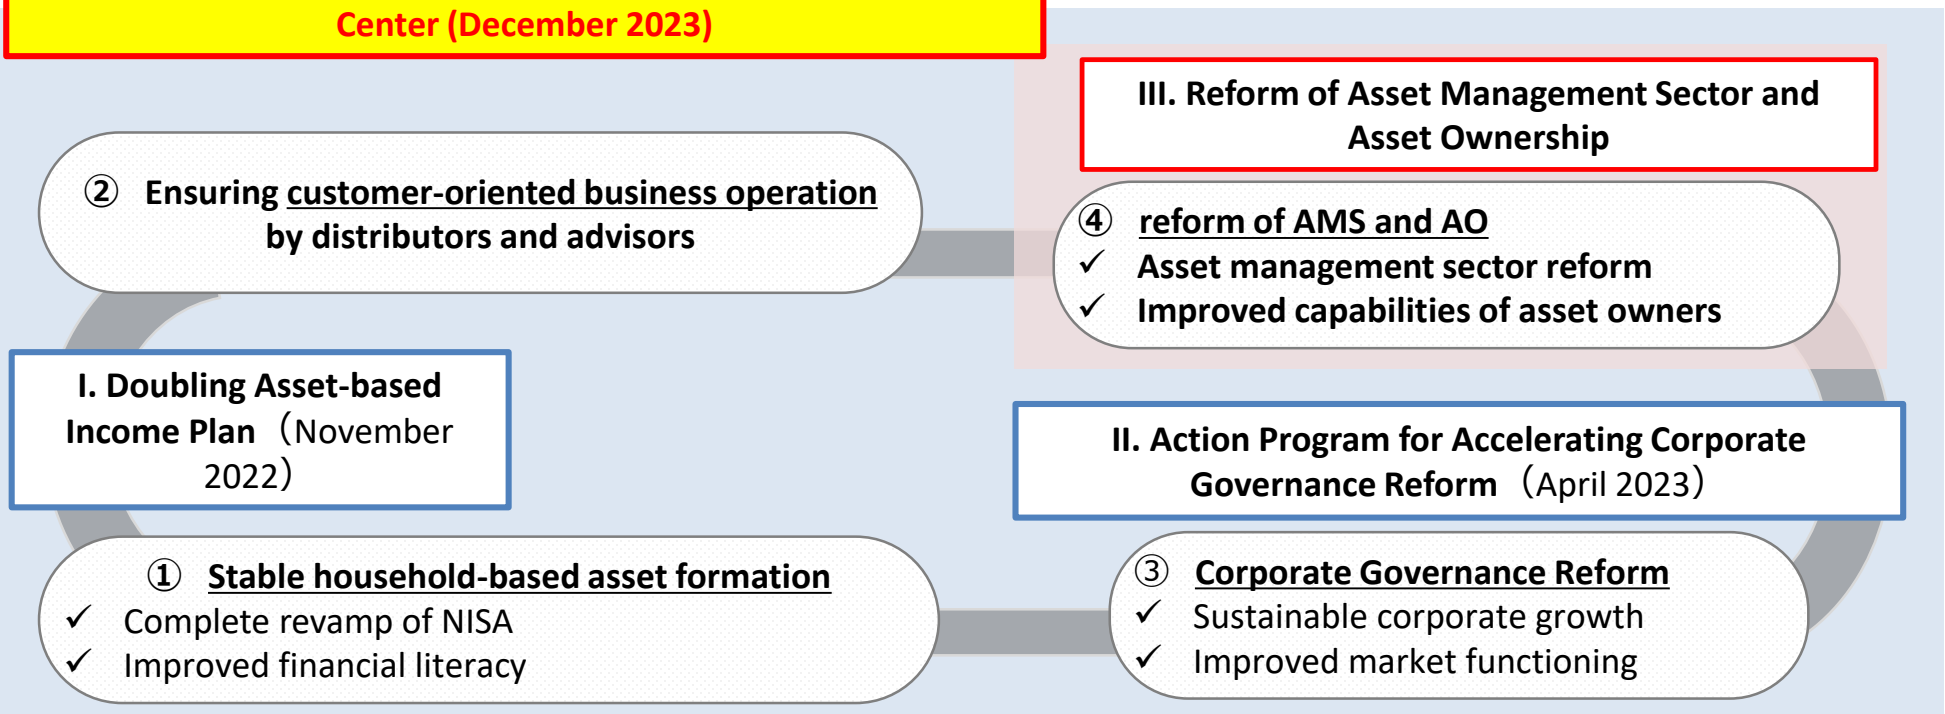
Center (December 2023)

III. Reform of Asset Management Sector and Asset Ownership

② Ensuring customer-oriented business operation by distributors and advisors

④ reform of AMS and AO
✓ Asset management sector reform
✓ Improved capabilities of asset owners

I. Doubling Asset-based Income Plan（November 2022）

II. Action Program for Accelerating Corporate Governance Reform（April 2023）

① Stable household-based asset formation
✓ Complete revamp of NISA
✓ Improved financial literacy

③ Corporate Governance Reform
✓ Sustainable corporate growth
✓ Improved market functioning